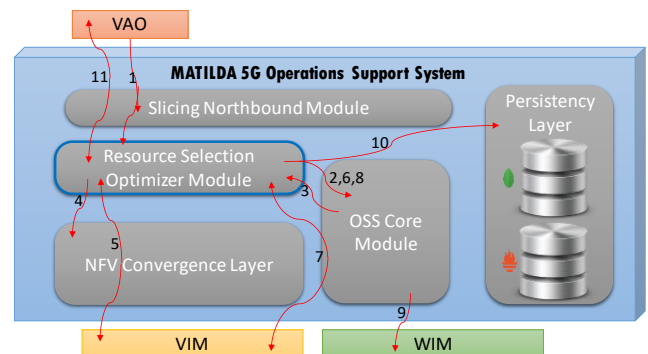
VAO

11
1

MATILDA 5G Operations Support System

Slicing Northbound Module

Persistency Layer

10

Resource Selection Optimizer Module

2,6,8

3

4

OSS Core Module

5

NFV Convergence Layer

7

9

VIM

WIM